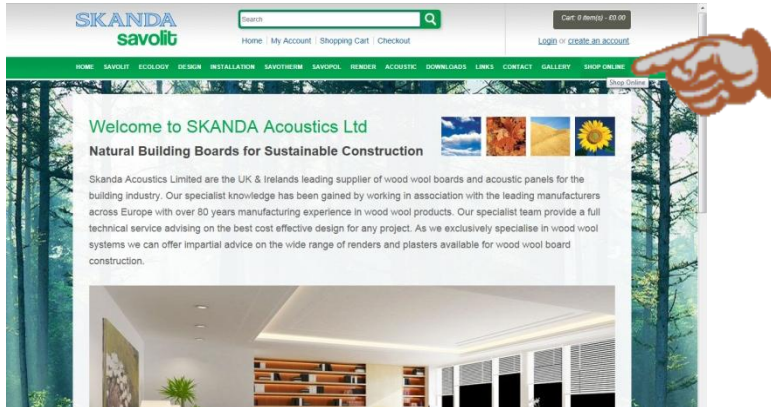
SKANDA
savolit

Search

Home | My Account | Shopping Cart | Checkout

Cart: 0 item(s) - £0.00

Login or create an account

HOME SAVOLIT ECOLOGY DESIGN INSTALLATION SAVOTHERM SAVOPOL RENDER ACOUSTIC DOWNLOADS LINKS CONTACT GALLERY SHOP ONLINE

Shop Online

Welcome to SKANDA Acoustics Ltd

Natural Building Boards for Sustainable Construction

Skanda Acoustics Limited are the UK & Irelands leading supplier of wood wool boards and acoustic panels for the building industry. Our specialist knowledge has been gained by working in association with the leading manufacturers across Europe with over 80 years manufacturing experience in wood wool products. Our specialist team provide a full technical service advising on the best cost effective design for any project. As we exclusively specialise in wood wool systems we can offer impartial advice on the wide range of renders and plasters available for wood wool board construction.